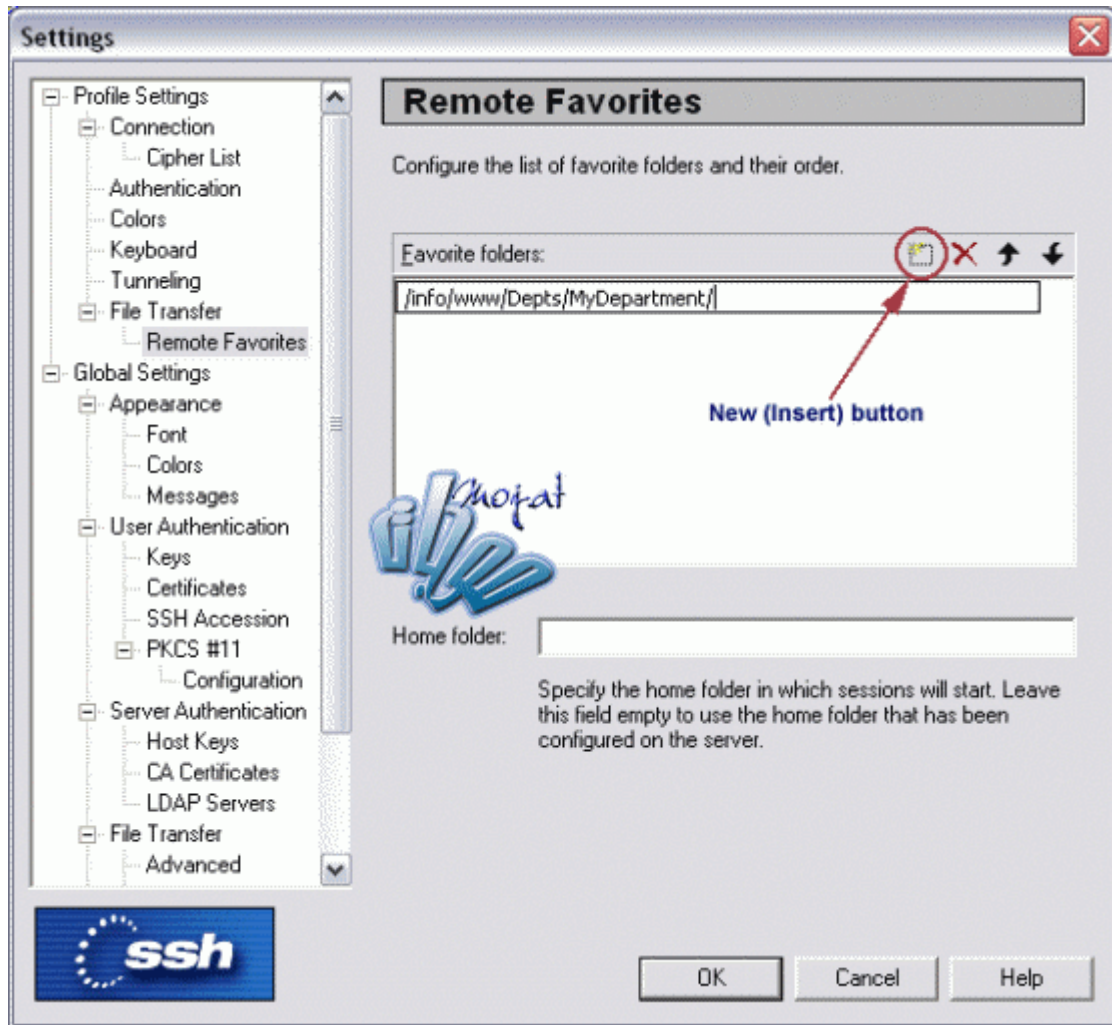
Settings

Profile Settings
Connection
Cipher List
Authentication
Colors
Keyboard
Tunneling
File Transfer
Remote Favorites
Global Settings
Appearance
Font
Colors
Messages
User Authentication
Keys
Certificates
SSH Accession
PKCS #11
Configuration
Server Authentication
Host Keys
CA Certificates
LDAP Servers
File Transfer
Advanced

ssh

Remote Favorites

Configure the list of favorite folders and their order.

Favorite folders:

/info/www/Depts/MyDepartment/

New (Insert) button

Mojat

Home folder:

Specify the home folder in which sessions will start. Leave this field empty to use the home folder that has been configured on the server.

OK Cancel Help